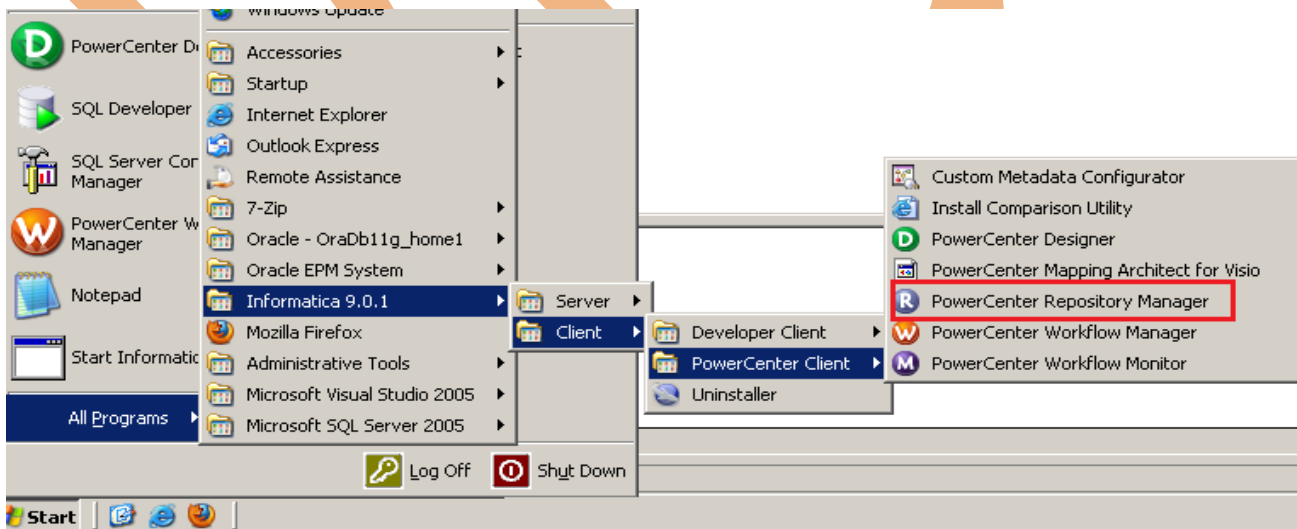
Windows Update

PowerCenter De
SQL Developer
SQL Server Cor Manager
PowerCenter W Manager
Notepad
Start Informatic
All Programs

Accessories
Startup
Internet Explorer
Outlook Express
Remote Assistance
7-Zip
Oracle - OraDb11g_home1
Oracle EPM System
Informatica 9.0.1
Mozilla Firefox
Administrative Tools
Microsoft Visual Studio 2005
Microsoft SQL Server 2005

Server
Client

Developer Client
PowerCenter Client
Uninstaller

Custom Metadata Configurator
Install Comparison Utility
PowerCenter Designer
PowerCenter Mapping Architect for Visio
PowerCenter Repository Manager
PowerCenter Workflow Manager
PowerCenter Workflow Monitor

Log Off
Shut Down

Start